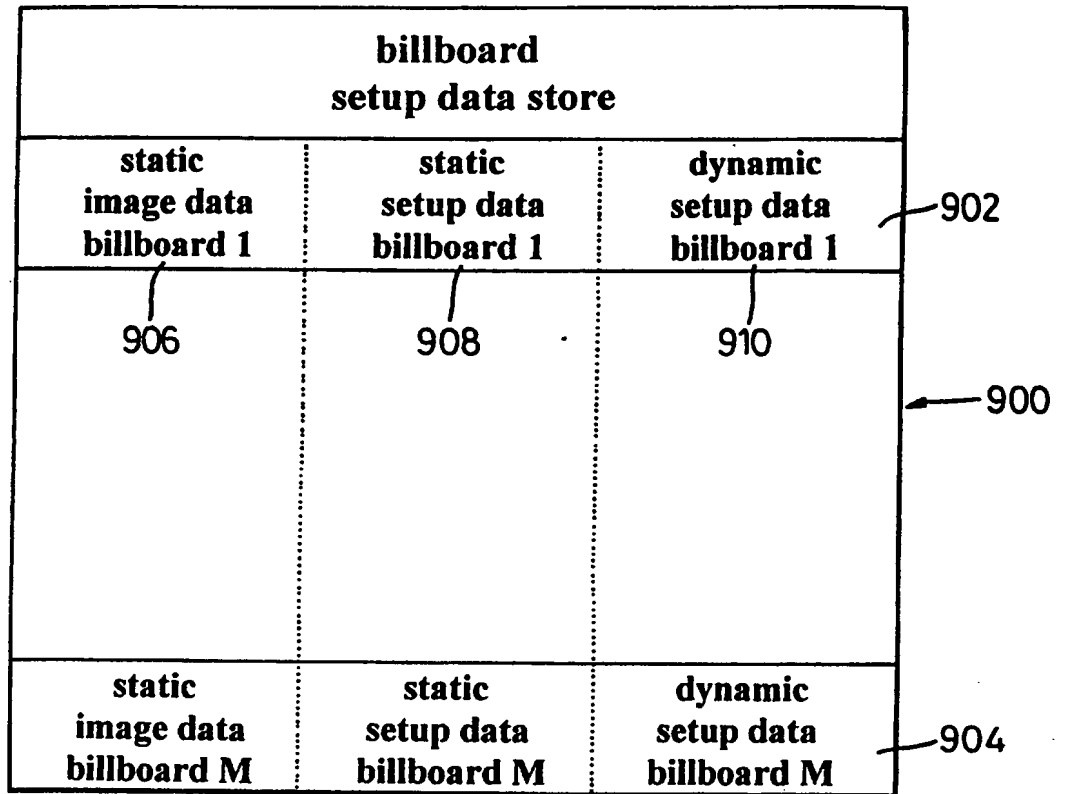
billboard
setup data store

| static image data billboard 1 | static setup data billboard 1 | dynamic setup data billboard 1 |
|---|---|---|
| 906 | 908 | 910 |
| static image data billboard M | static setup data billboard M | dynamic setup data billboard M |

902

900

904